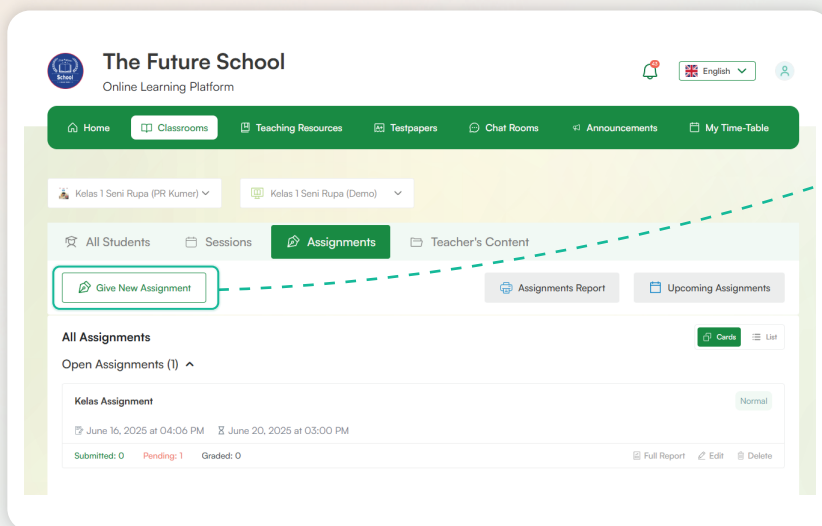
The Future School
Online Learning Platform

English

Home
Classrooms
Teaching Resources
Testpapers
Chat Rooms
Announcements
My Time-Table

Kelas 1 Seni Rupa (PR Kumer)
Kelas 1 Seni Rupa (Demo)

All Students
Sessions
Assignments
Teacher's Content

Give New Assignment
Assignments Report
Upcoming Assignments

All Assignments
Cards
List

Open Assignments (1)

Kelas Assignment
Normal
June 16, 2025 at 04:06 PM
June 20, 2025 at 03:00 PM
Submitted: 0
Pending: 1
Graded: 0
Full Report
Edit
Delete